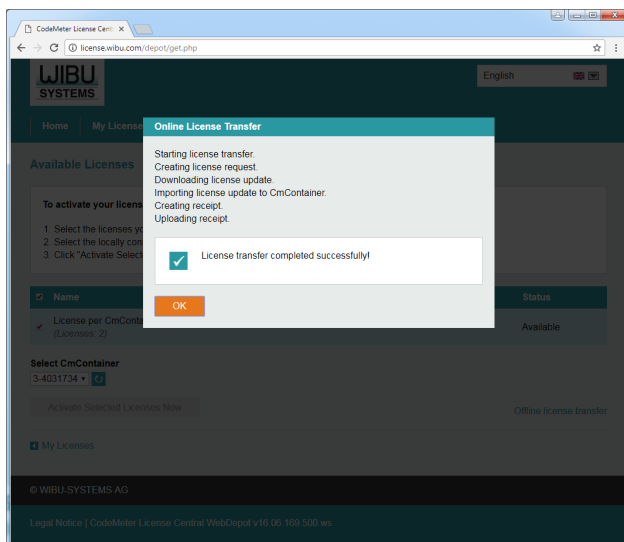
CodeMeter License Centr ×

license.wibu.com/depot/get.php

WIBU SYSTEMS

English

Home My License

Available Licenses

To activate your licens

1. Select the licenses yo
2. Select the locally con
3. Click "Activate Select

Name

License per CmConta
(Licenses: 2)

Status

Available

Select CmContainer

3-4031734

Activate Selected Licenses Now

Offline license transfer

My Licenses

© WIBU-SYSTEMS AG

Legal Notice | CodeMeter License Central WebDepot v16.06.109.500.ws

Online License Transfer

Starting license transfer.
Creating license request.
Downloading license update.
Importing license update to CmContainer.
Creating receipt.
Uploading receipt.

License transfer completed successfully!

OK